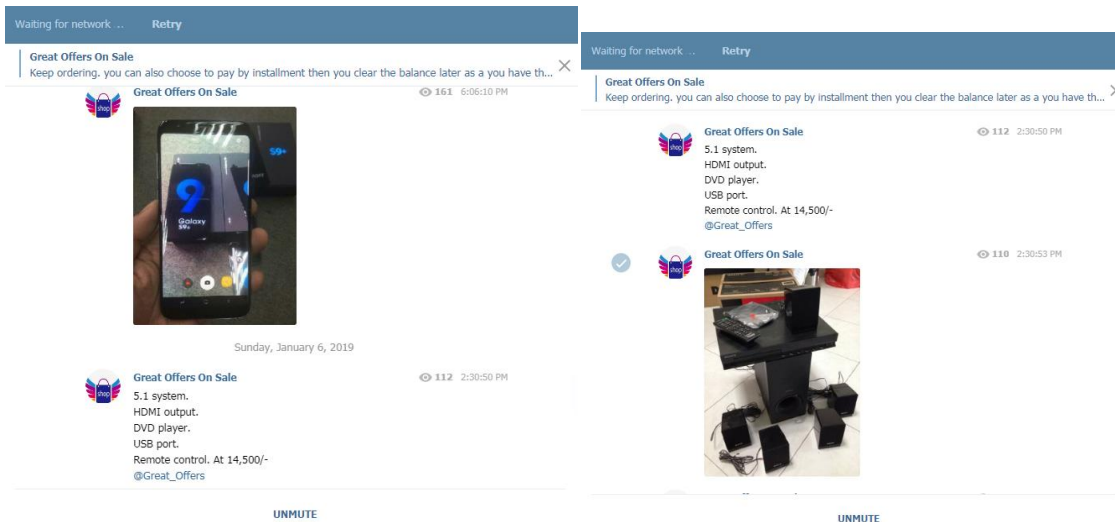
Waiting for network ... Retry

Great Offers On Sale
Keep ordering. you can also choose to pay by installment then you clear the balance later as a you have th...

Great Offers On Sale 161 6:06:10 PM

9
Galaxy S9+
S9+

Sunday, January 6, 2019

Great Offers On Sale 112 2:30:50 PM
5.1 system.
HDMI output.
DVD player.
USB port.
Remote control. At 14,500/-
@Great_Offers

UNMUTE

Waiting for network ... Retry

Great Offers On Sale
Keep ordering. you can also choose to pay by installment then you clear the balance later as a you have th...

Great Offers On Sale 112 2:30:50 PM
5.1 system.
HDMI output.
DVD player.
USB port.
Remote control. At 14,500/-
@Great_Offers

Great Offers On Sale 110 2:30:53 PM

UNMUTE